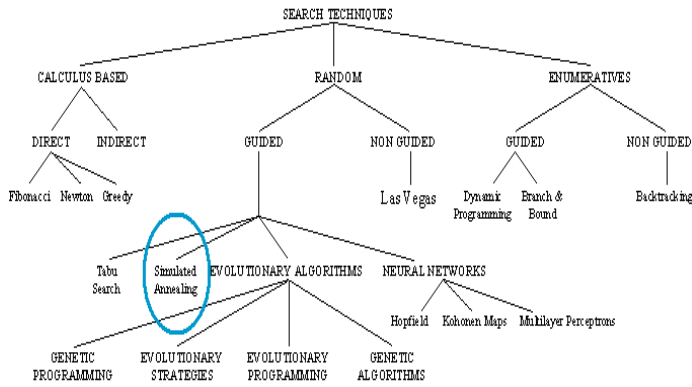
SEARCH TECHNIQUES

CALCULUS BASED

RANDOM

ENUMERATIVES

DIRECT

INDIRECT

GUIDED

NON GUIDED

GUIDED

NON GUIDED

Fibonacci

Newton

Greedy

Las Vegas

Dynamic Programming

Branch & Bound

Backtracking

Tabu Search

Simulated Annealing

EVOLUTIONARY ALGORITHMS

NEURAL NETWORKS

Hopfield

Kohonen Maps

Multilayer Perceptrons

GENETIC PROGRAMMING

EVOLUTIONARY STRATEGIES

EVOLUTIONARY PROGRAMMING

GENETIC ALGORITHMS